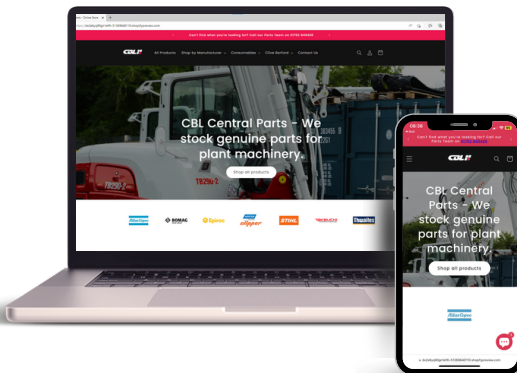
Can't find what you're looking for? Call our Parts Team on 01782 844466

CBL

All Products Shop by Manufacturer Consumables Clive Banford Contact Us

CBL Central Parts - We stock genuine parts for plant machinery.

Shop all products

TB290-2

Atlas Copco BOMAG Spinex Clipper STIHL TAKEUCHI Thwaites

08:28

Can't find what you're looking for? Call our Parts Team on 01782 844466

CBL

CBL Central Parts - We stock genuine parts for plant machinery.

Shop all products

Atlas Copco